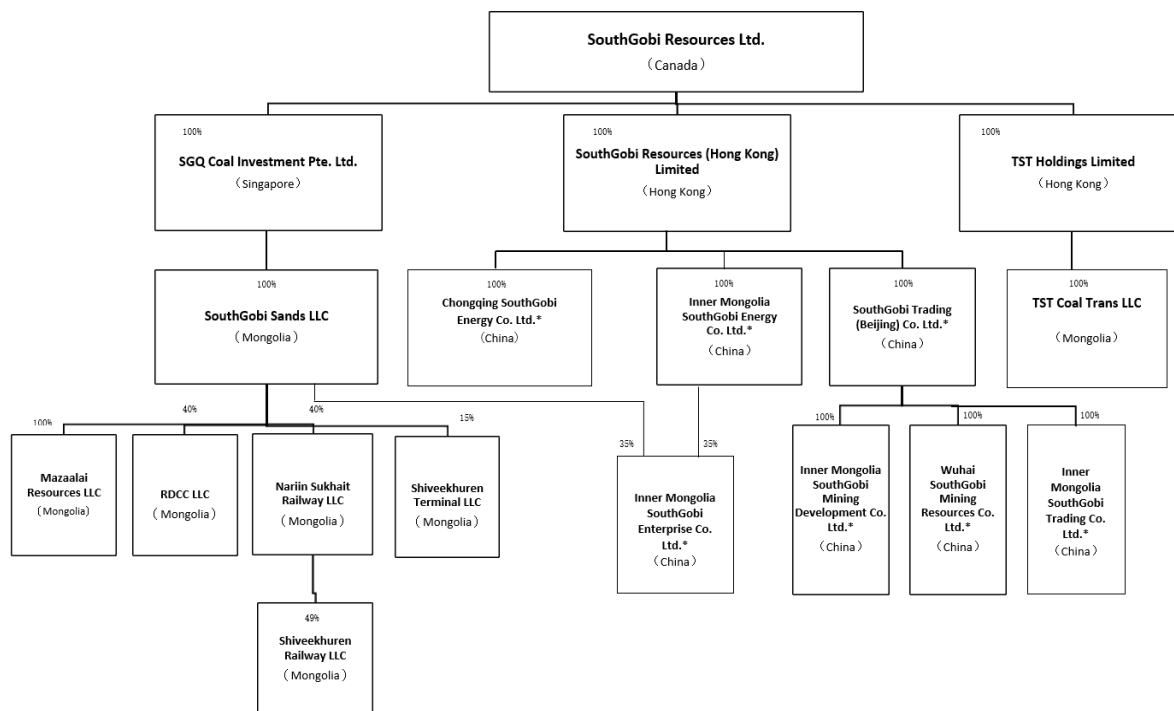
SouthGobi Resources Ltd.
(Canada)

100%
SGQ Coal Investment Pte. Ltd.
(Singapore)

100%
SouthGobi Resources (Hong Kong) Limited
(Hong Kong)

100%
TST Holdings Limited
(Hong Kong)

100%
SouthGobi Sands LLC
(Mongolia)

100%
Chongqing SouthGobi Energy Co. Ltd.*
(China)

100%
Inner Mongolia SouthGobi Energy Co. Ltd.*
(China)

100%
SouthGobi Trading (Beijing) Co. Ltd.*
(China)

100%
TST Coal Trans LLC
(Mongolia)

100%
Mazaalai Resources LLC
(Mongolia)

40%
RDCC LLC
(Mongolia)

40%
Nariin Sukhait Railway LLC
(Mongolia)

15%
Shiveekhuren Terminal LLC
(Mongolia)

35%
35%
Inner Mongolia SouthGobi Enterprise Co. Ltd.*
(China)

100%
Inner Mongolia SouthGobi Mining Development Co. Ltd.*
(China)

100%
Wuhai SouthGobi Mining Resources Co. Ltd.*
(China)

100%
Inner Mongolia SouthGobi Trading Co. Ltd.*
(China)

49%
Shiveekhuren Railway LLC
(Mongolia)